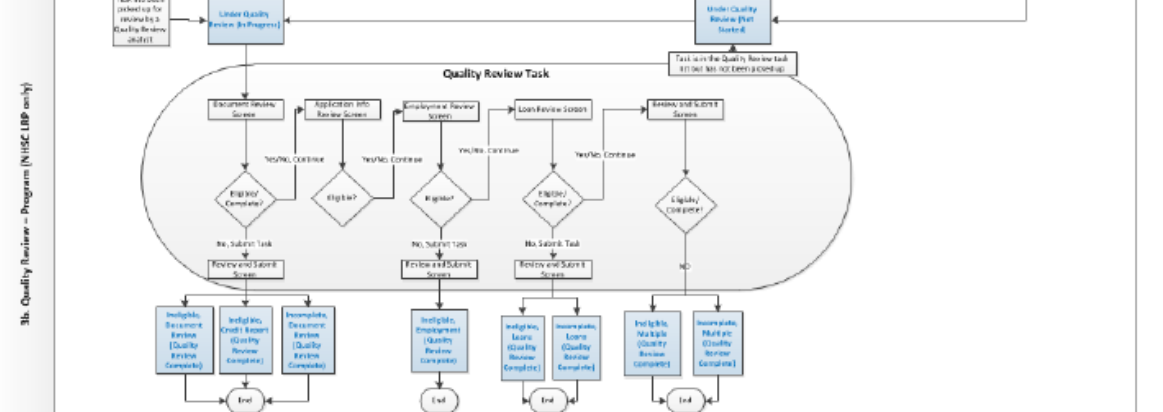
9b. Quality Review – Program (NHSC LRP only)

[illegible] picked up for review by a Quality Review analyst

Under Quality Review (In Progress)

Under Quality Review (Not Started)

Task is in the Quality Review task list but has not been picked up

Quality Review Task

Document Review Screen

Application Info Review Screen

Employment Review Screen

Loan Review Screen

Review and Submit Screen

Yes/No, Continue

Yes/No, Continue

Yes/No, Continue

Yes/No, Continue

Eligible/ Complete?

Eligible?

Eligible?

Eligible/ Complete?

Eligible/ Complete?

No, Submit Task

No, Submit Task

No, Submit Task

NO

Review and Submit Screen

Review and Submit Screen

Review and Submit Screen

Ineligible, Document Review (Quality Review Complete)

Ineligible, Credit Report (Quality Review Complete)

Incomplete, Document Review (Quality Review Complete)

Ineligible, Employment (Quality Review Complete)

Ineligible, Loans (Quality Review Complete)

Incomplete, Loans (Quality Review Complete)

Ineligible, Multiple (Quality Review Complete)

Incomplete, Multiple (Quality Review Complete)

End

End

End

End